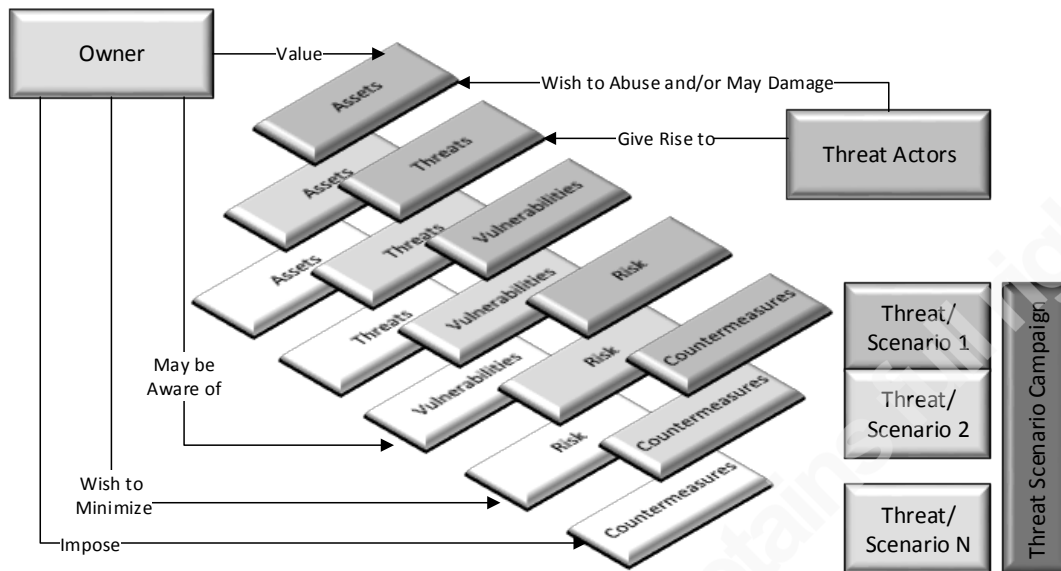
Owner

Value

Assets

Wish to Abuse and/or May Damage

Threat Actors

Give Rise to

Assets

Threats

Assets

Threats

Vulnerabilities

Threats

Vulnerabilities

Risk

May be Aware of

Vulnerabilities

Risk

Countermeasures

Risk

Countermeasures

Wish to Minimize

Countermeasures

Impose

Threat/ Scenario 1

Threat/ Scenario 2

Threat/ Scenario N

Threat Scenario Campaign